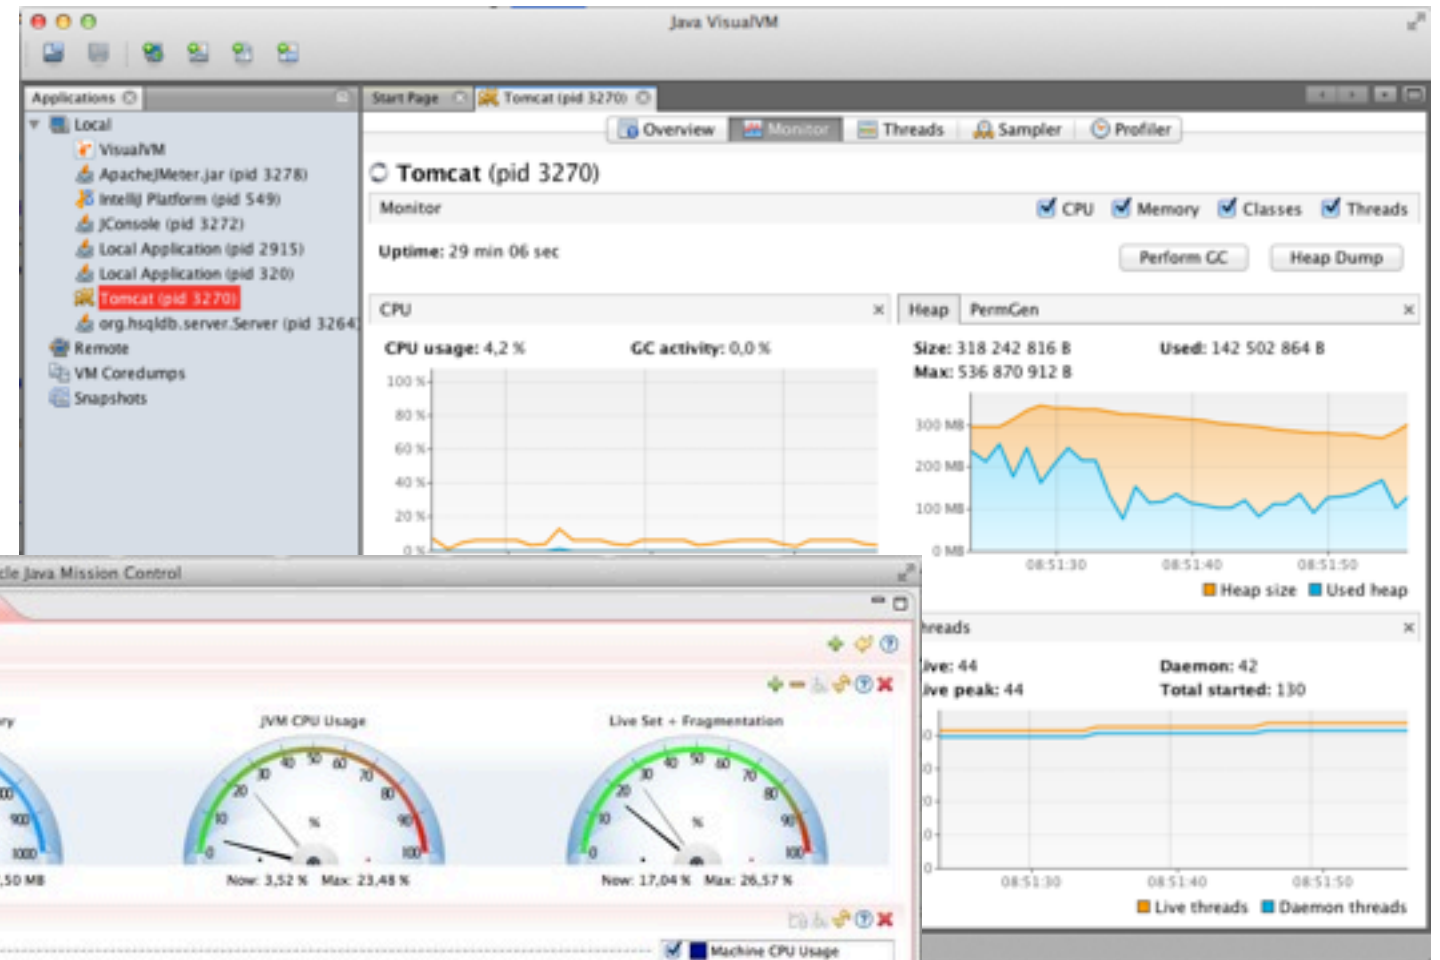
Java VisualVM

Applications

Local
VisualVM
ApacheJMeter.jar (pid 3278)
IntelliJ Platform (pid 549)
JConsole (pid 3272)
Local Application (pid 2915)
Local Application (pid 320)
Tomcat (pid 3270)
org.hsqldb.server.Server (pid 3264)
Remote
VM Coredumps
Snapshots

Start Page
Tomcat (pid 3270)

Overview
Monitor
Threads
Sampler
Profiler

Tomcat (pid 3270)

Monitor
CPU
Memory
Classes
Threads

Uptime: 29 min 06 sec

Perform GC
Heap Dump

CPU
CPU usage: 4,2 %
GC activity: 0,0 %
100 %
80 %
60 %
40 %
20 %
0 %

Heap
PermGen
Size: 318 242 816 B
Used: 142 502 864 B
Max: 536 870 912 B
300 MB
200 MB
100 MB
0 MB
08:51:30
08:51:40
08:51:50
Heap size
Used heap

hreads
ive: 44
Daemon: 42
ive peak: 44
Total started: 130
08:51:30
08:51:40
08:51:50
Live threads
Daemon threads

cle Java Mission Control

ry
JVM CPU Usage
Live Set + Fragmentation
50 MB
Now: 3,52 %
Max: 23,48 %
Now: 17,04 %
Max: 26,57 %
Machine CPU Usage